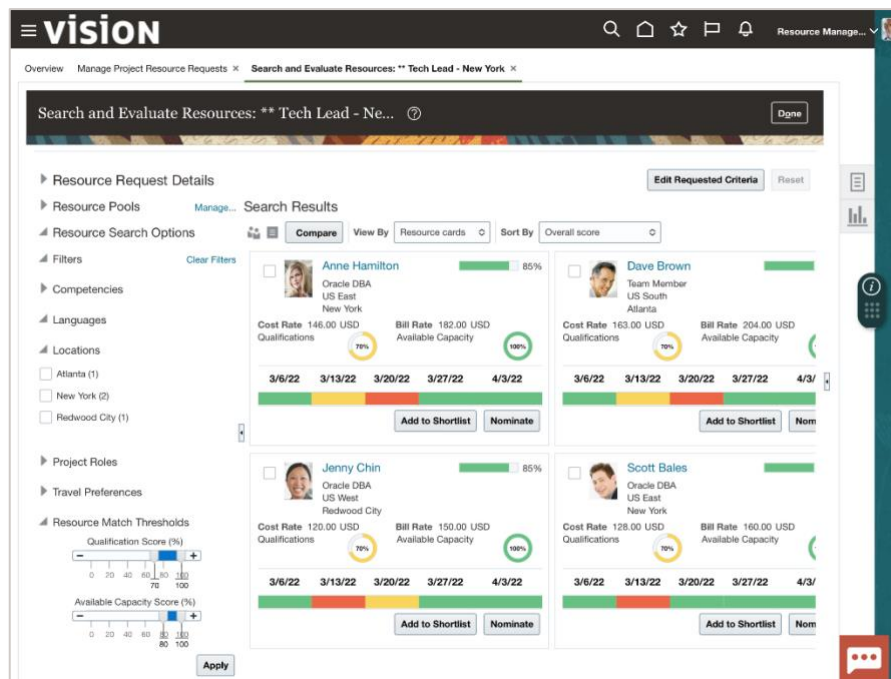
≡ VISION

Resource Manage...

Overview Manage Project Resource Requests × Search and Evaluate Resources: ** Tech Lead - New York ×

Search and Evaluate Resources: ** Tech Lead - Ne... ?

Done

Resource Request Details

Edit Requested Criteria Reset

Resource Pools Manage...

Search Results

Resource Search Options

Compare View By Resource cards Sort By Overall score

Filters Clear Filters

Competencies

Languages

Locations

Atlanta (1)

New York (2)

Redwood City (1)

Project Roles

Travel Preferences

Resource Match Thresholds

Qualification Score (%)

0 20 40 60 80 100

70 100

Available Capacity Score (%)

0 20 40 60 80 100

80 100

Apply

Anne Hamilton 85%
Oracle DBA
US East
New York
Cost Rate 146.00 USD Bill Rate 182.00 USD
Qualifications Available Capacity
70% 100%
3/6/22 3/13/22 3/20/22 3/27/22 4/3/22
Add to Shortlist Nominate

Dave Brown
Team Member
US South
Atlanta
Cost Rate 163.00 USD Bill Rate 204.00 USD
Qualifications Available Capacity
70%
3/6/22 3/13/22 3/20/22 3/27/22 4/3/
Add to Shortlist Nom

Jenny Chin 85%
Oracle DBA
US West
Redwood City
Cost Rate 120.00 USD Bill Rate 150.00 USD
Qualifications Available Capacity
70% 100%
3/6/22 3/13/22 3/20/22 3/27/22 4/3/22
Add to Shortlist Nominate

Scott Bales
Oracle DBA
US East
New York
Cost Rate 128.00 USD Bill Rate 160.00 USD
Qualifications Available Capacity
70%
3/6/22 3/13/22 3/20/22 3/27/22 4/3/
Add to Shortlist Nom